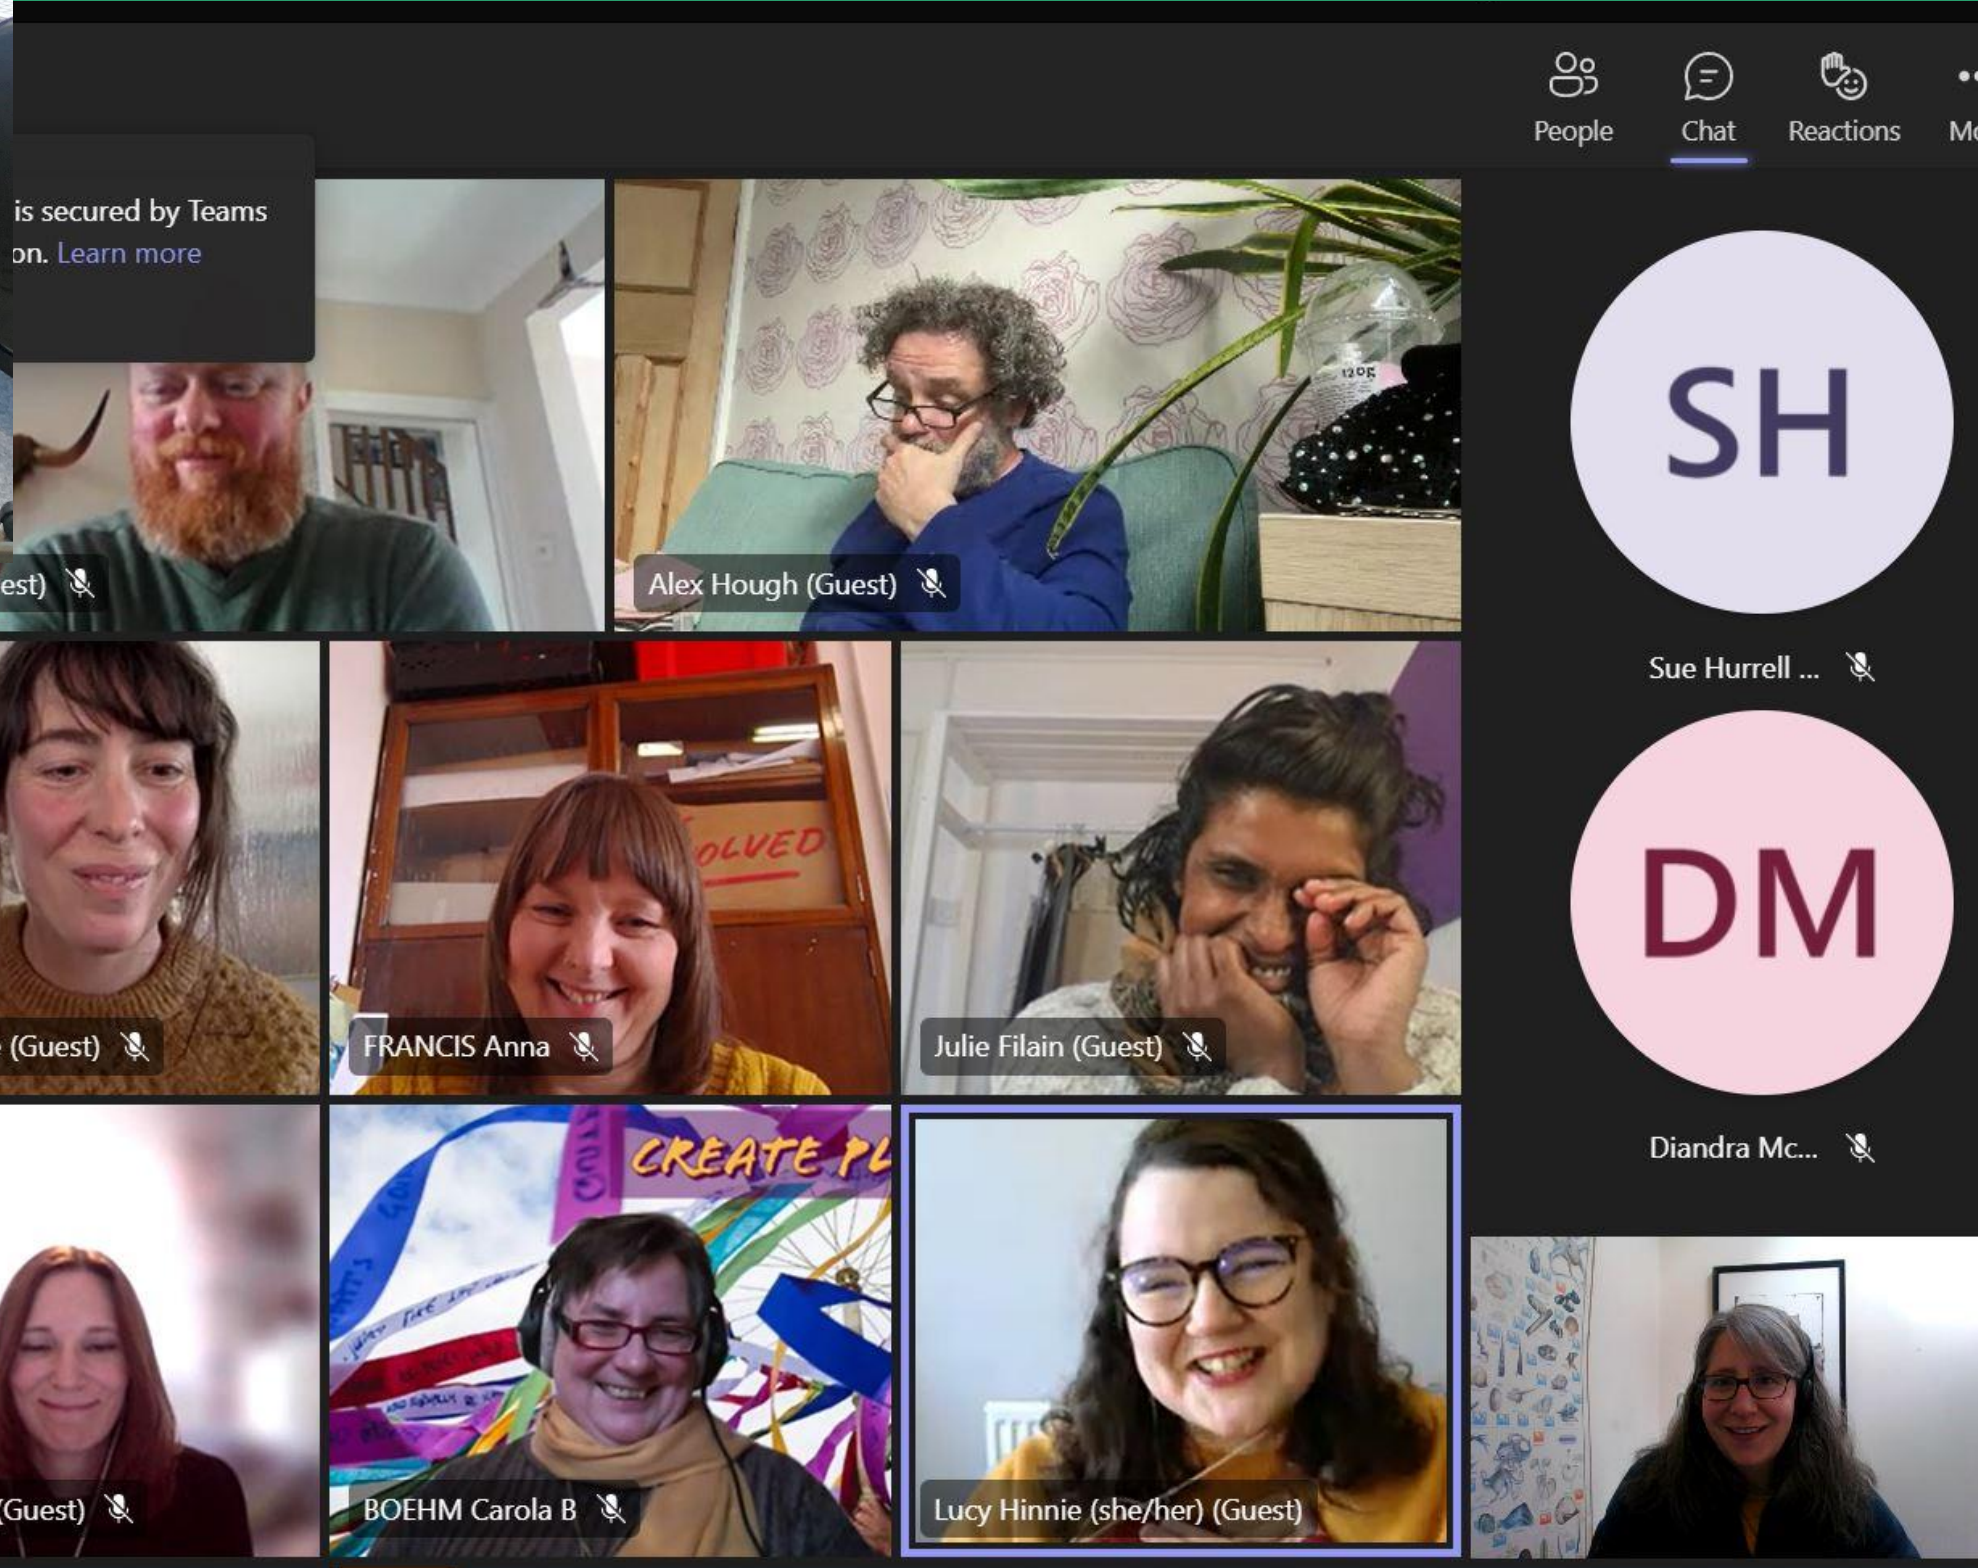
People Chat Reactions Mo

is secured by Teams on. Learn more

est)

Alex Hough (Guest)

SH

Sue Hurrell ...

(Guest)

FRANCIS Anna

OLVED

Julie Filain (Guest)

DM

Diandra Mc...

CREATE PL

(Guest)

BOEHM Carola B

Lucy Hinnie (she/her) (Guest)